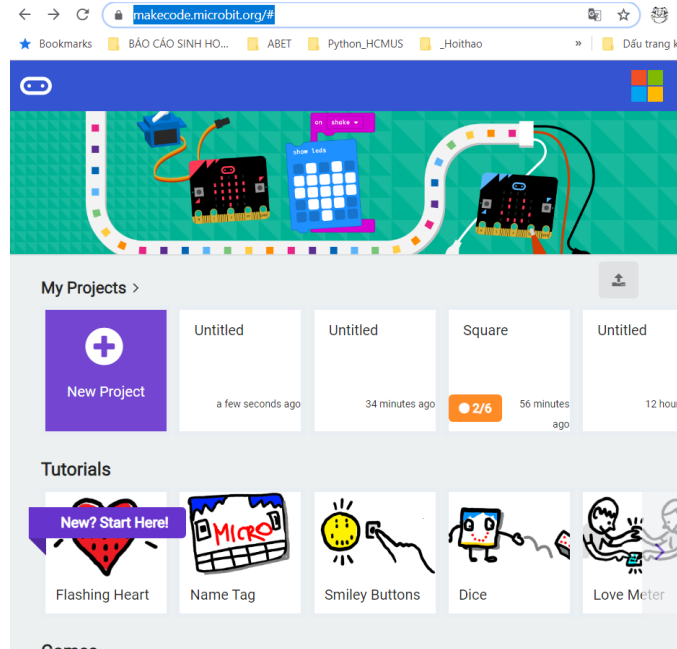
makecode.microbit.org/#

Bookmarks BÁO CÁO SINH HO... ABET Python_HCMUS _Hoithao » Dấu trang k

on shake

show leds

My Projects >

New Project

Untitled
a few seconds ago

Untitled
34 minutes ago

Square
2/6
56 minutes ago

Untitled
12 hou

Tutorials

New? Start Here!

Flashing Heart

MICRO

Name Tag

Smiley Buttons

Dice

Love Meter

Games